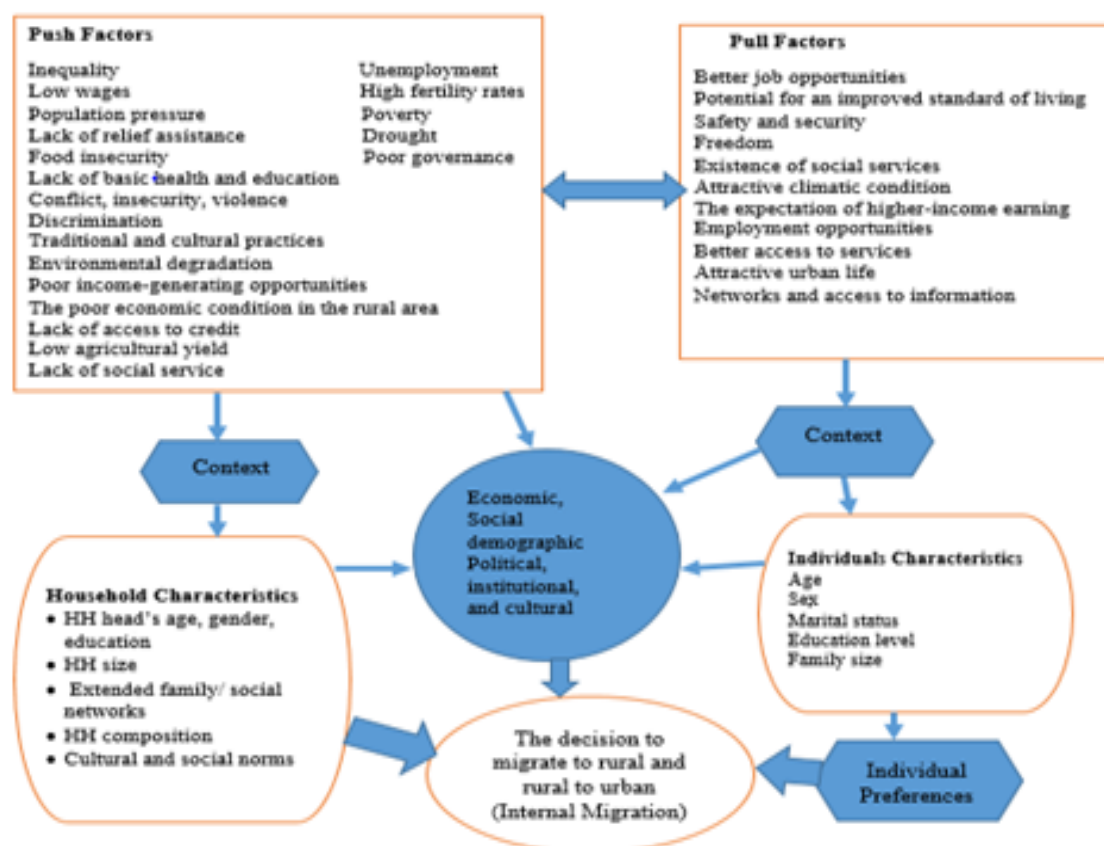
Push Factors

Inequality
Low wages
Population pressure
Lack of relief assistance
Food insecurity
Lack of basic health and education
Conflict, insecurity, violence
Discrimination
Traditional and cultural practices
Environmental degradation
Poor income-generating opportunities
The poor economic condition in the rural area
Lack of access to credit
Low agricultural yield
Lack of social service

Unemployment
High fertility rates
Poverty
Drought
Poor governance

Pull Factors

Better job opportunities
Potential for an improved standard of living
Safety and security
Freedom
Existence of social services
Attractive climatic condition
The expectation of higher-income earning
Employment opportunities
Better access to services
Attractive urban life
Networks and access to information

Context

Context

Economic, Social demographic Political, institutional, and cultural

Household Characteristics
• HH head's age, gender, education
• HH size
• Extended family/ social networks
• HH composition
• Cultural and social norms

Individuals Characteristics
Age
Sex
Marital status
Education level
Family size

The decision to migrate to rural and rural to urban (Internal Migration)

Individual Preferences